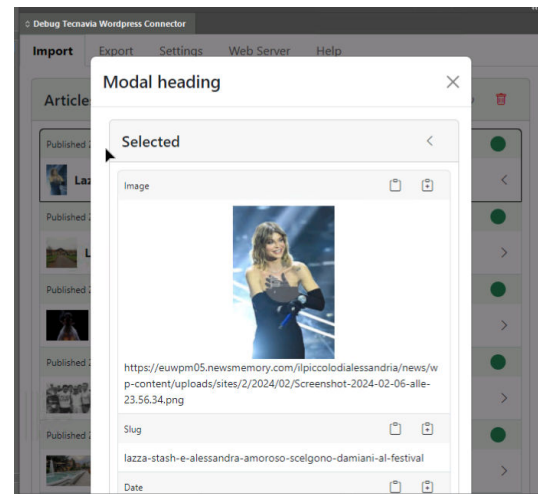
Debug Tecnavia Wordpress Connector

Import Export Settings Web Server Help

Article

Published
Laz
Published
L
Published
Published
Published

Modal heading

×

Selected

<

Image

https://euwpm05.newsmemory.com/ilpiccolodialessandria/news/wp-content/uploads/sites/2/2024/02/Screenshot-2024-02-06-alle-23.56.34.png

Slug

lazza-stash-e-alessandra-amoroso-scelgono-damiani-al-festival

Date